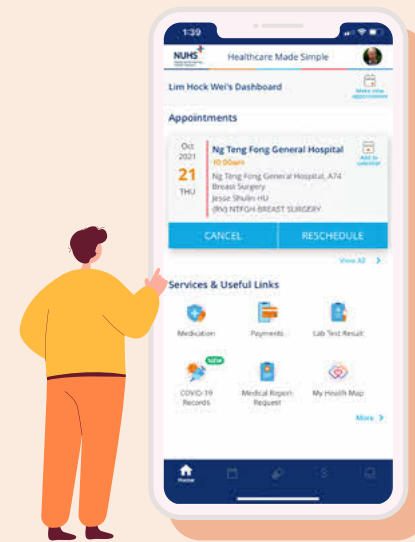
1:30

NUHS

Healthcare Made Simple

Lim Hock Wei's Dashboard

Make new appointment

Appointments

Oct 2021
21
THU

Ng Teng Fong General Hospital
10:00am
Ng Teng Fong General Hospital, A74 Breast Surgery
Jesse Shulin HU
(RV) NTFGH-BREAST SURGERY

Add to calendar

CANCEL

RESCHEDULE

View All >

Services & Useful Links

Medication

Payments

Lab Test Result

NEW

COVID-19 Records

Medical Report Request

My Health Map

More >

Home